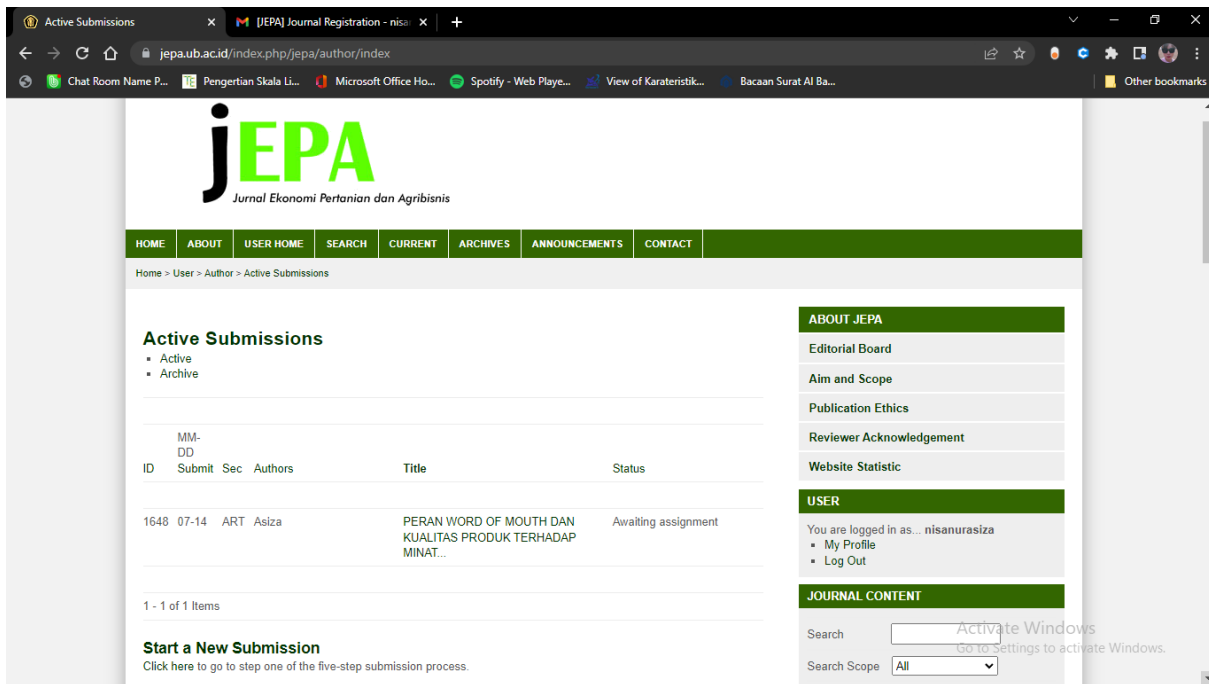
Active Submissions ×
[JEPA] Journal Registration - nisa ×
+

jepa.ub.ac.id/index.php/jepa/author/index

Chat Room Name P... Pengertian Skala Li... Microsoft Office Ho... Spotify - Web Playe... View of Karateristik... Bacaan Surat Al Ba... Other bookmarks

jEPA
Jurnal Ekonomi Pertanian dan Agribisnis

HOME ABOUT USER HOME SEARCH CURRENT ARCHIVES ANNOUNCEMENTS CONTACT

Home > User > Author > Active Submissions

Active Submissions
- Active
- Archive

| ID | MM-DD Submit | Sec | Authors | Title | Status |
|---|---|---|---|---|---|
| 1648 | 07-14 | ART | Asiza | PERAN WORD OF MOUTH DAN KUALITAS PRODUK TERHADAP MINAT... | Awaiting assignment |

1 - 1 of 1 Items

Start a New Submission
Click here to go to step one of the five-step submission process.

ABOUT JEPA
Editorial Board
Aim and Scope
Publication Ethics
Reviewer Acknowledgement
Website Statistic

USER
You are logged in as... nisanurasiza
- My Profile
- Log Out

JOURNAL CONTENT
Search
Search Scope All

Activate Windows
Go to Settings to activate Windows.